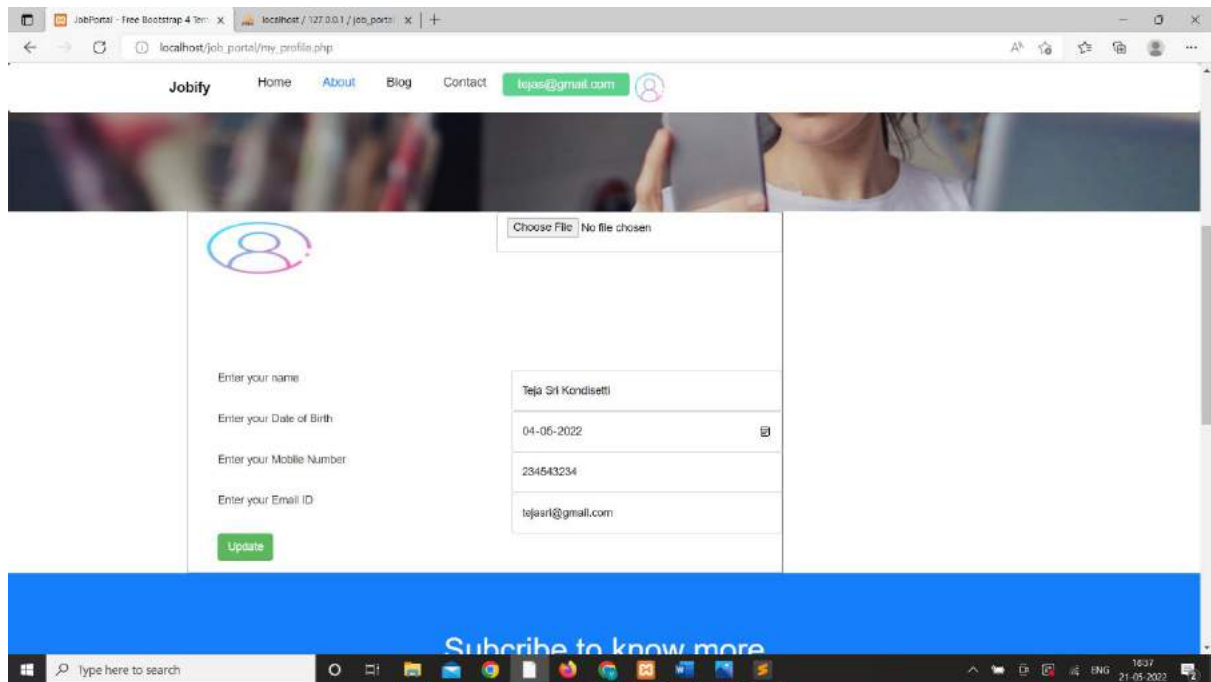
JobPortal - Free Bootstrap 4 Tem x
localhost / 127.0.0.1 / job_portal x
localhost/job_portal/my_profile.php

Jobify
Home
About
Blog
Contact
tejas@gmail.com

Choose File No file chosen

Enter your name
Teja Sri Kondisetti
Enter your Date of Birth
04-05-2022
Enter your Mobile Number
234543234
Enter your Email ID
tejasri@gmail.com
Update

Subcribe to know more

Type here to search
ENG
16:37
21-05-2022